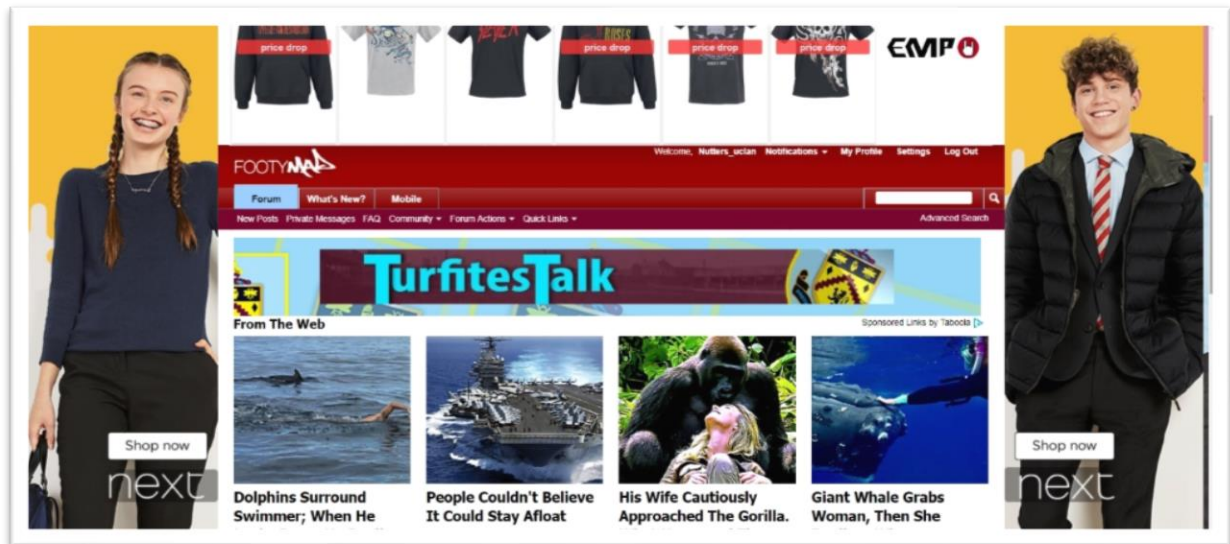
price drop
price drop
price drop
price drop
EMP

FOOTYMAD
Welcome, Nutters_uclan Notifications My Profile Settings Log Out
Forum What's New? Mobile
New Posts Private Messages FAQ Community Forum Actions Quick Links
Advanced Search

TurfitesTalk

From The Web
Sponsored Links by Taboola

Dolphins Surround Swimmer; When He

People Couldn't Believe It Could Stay Afloat

His Wife Cautiously Approached The Gorilla.

Giant Whale Grabs Woman, Then She

Shop now
next

Shop now
next